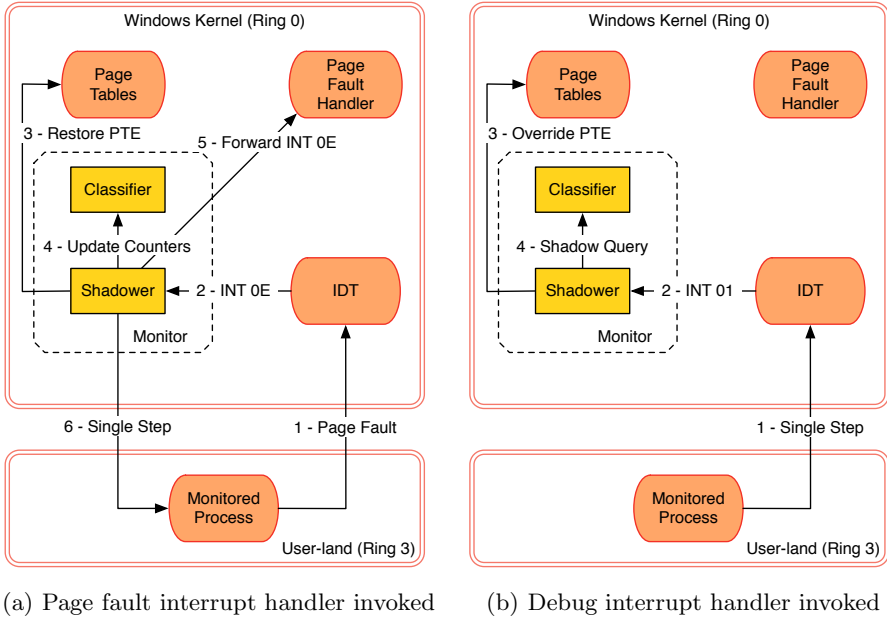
Windows Kernel (Ring 0)

Page Tables

Page Fault Handler

3 - Restore PTE

5 - Forward INT 0E

Classifier

4 - Update Counters

Shadower

2 - INT 0E

IDT

Monitor

6 - Single Step

1 - Page Fault

Monitored Process

User-land (Ring 3)

(a) Page fault interrupt handler invoked

Windows Kernel (Ring 0)

Page Tables

Page Fault Handler

3 - Override PTE

Classifier

4 - Shadow Query

Shadower

2 - INT 01

IDT

Monitor

1 - Single Step

Monitored Process

User-land (Ring 3)

(b) Debug interrupt handler invoked